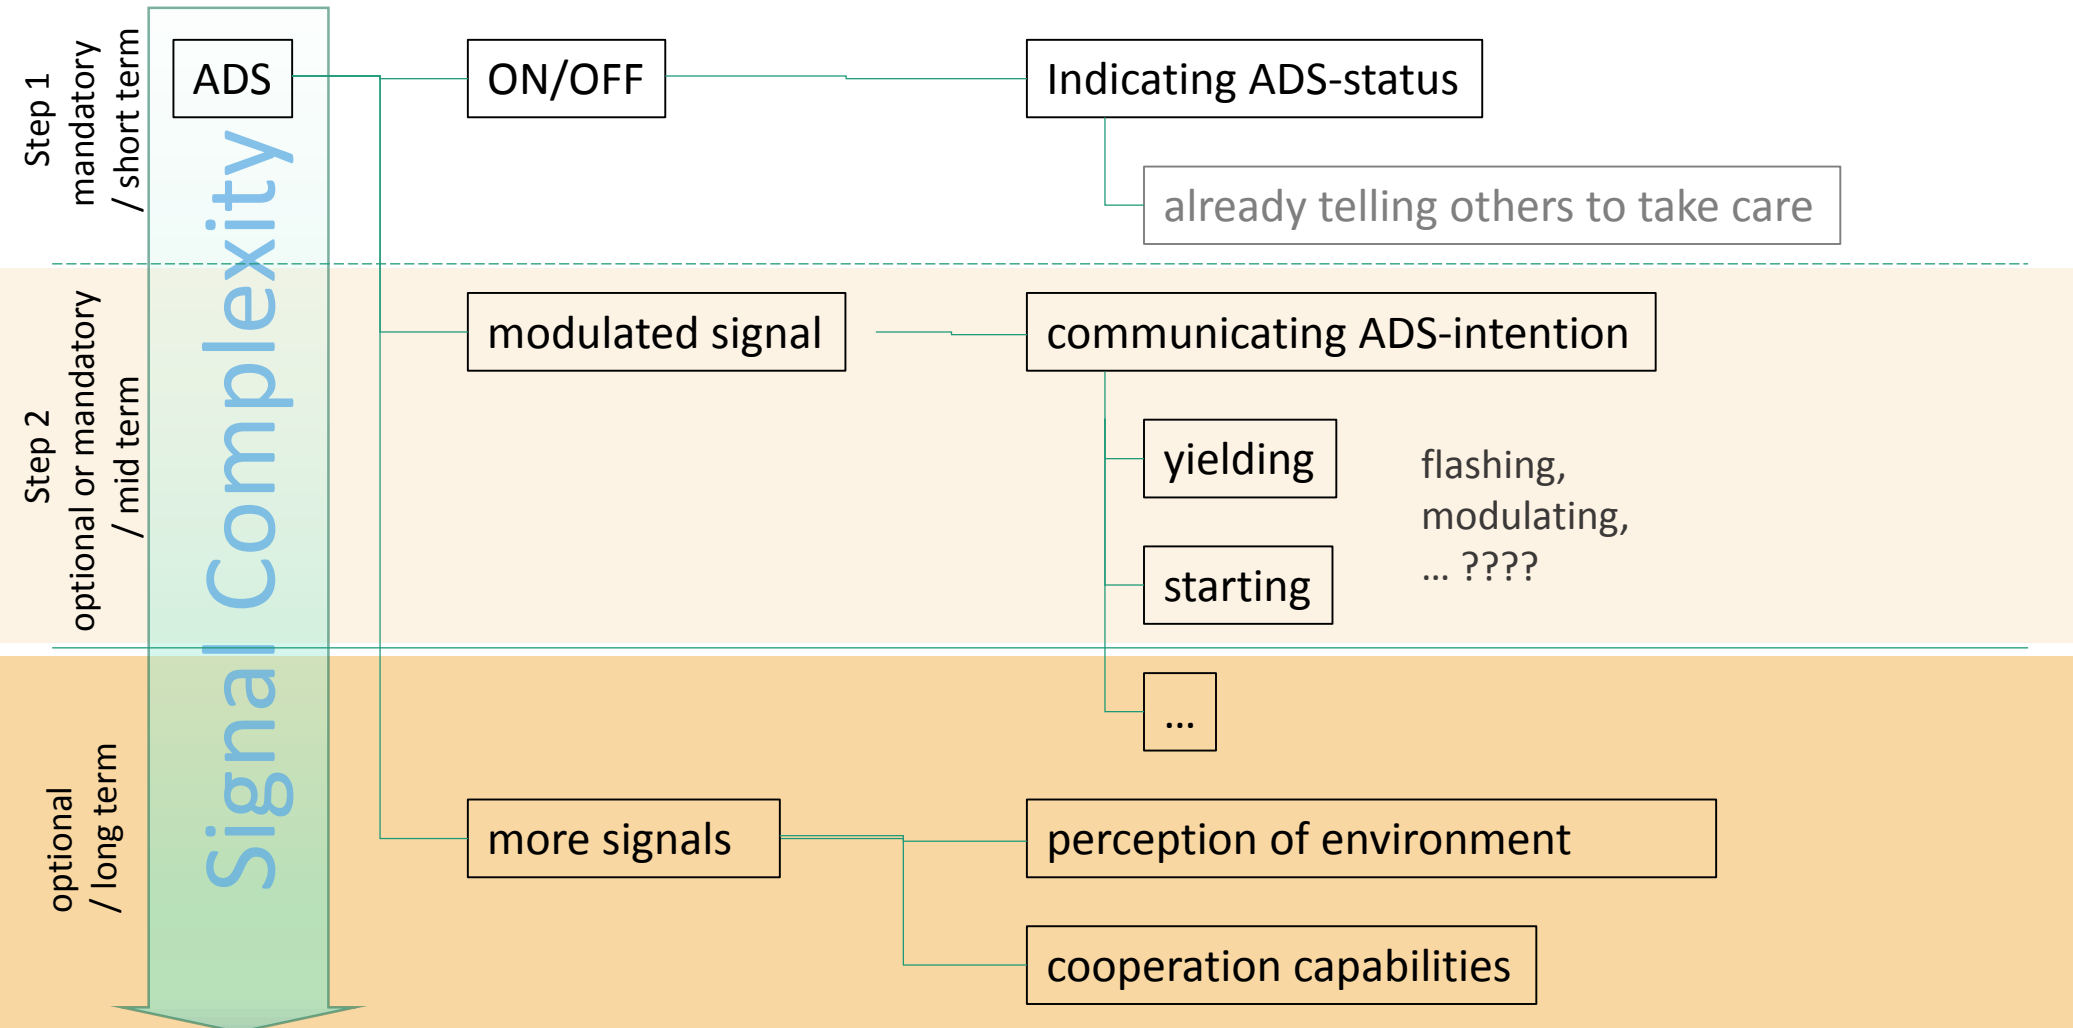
Step 1
mandatory
/ short term

ADS

ON/OFF

Indicating ADS-status

already telling others to take care

Signal Complexity

Step 2
optional or mandatory
/ mid term

modulated signal

communicating ADS-intention

yielding

starting

flashing, modulating, ... ????

...

optional
/ long term

more signals

perception of environment

cooperation capabilities